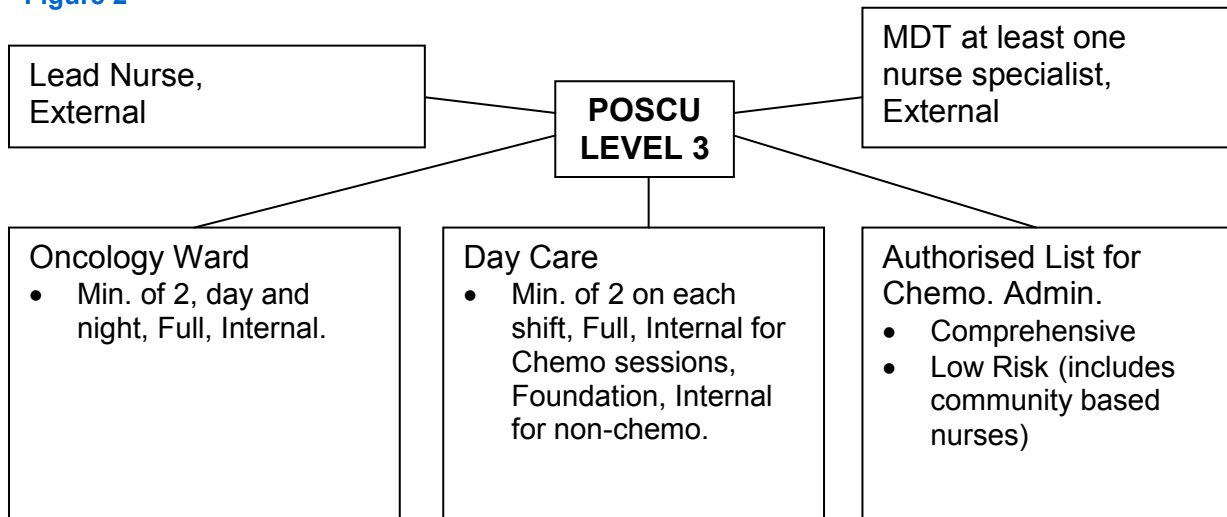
Figure 2

Lead Nurse, External

POSCU LEVEL 3

MDT at least one nurse specialist, External

Oncology Ward
- Min. of 2, day and night, Full, Internal.

Day Care
- Min. of 2 on each shift, Full, Internal for Chemo sessions, Foundation, Internal for non-chemo.

Authorised List for Chemo. Admin.
- Comprehensive
- Low Risk (includes community based nurses)